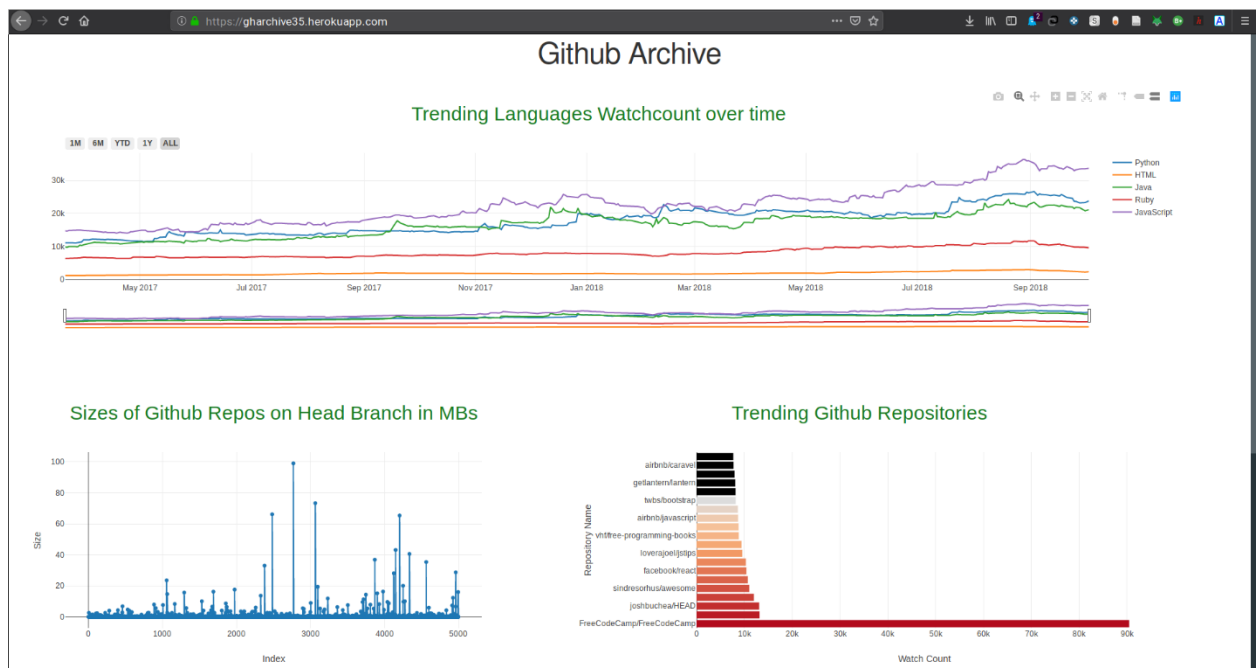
https://gharchive35.herokuapp.com

Github Archive

Trending Languages Watchcount over time

1M 6M YTD 1Y ALL

30k
20k
10k
0

May 2017 Jul 2017 Sep 2017 Nov 2017 Jan 2018 Mar 2018 May 2018 Jul 2018 Sep 2018

Python
HTML
Java
Ruby
JavaScript

Sizes of Github Repos on Head Branch in MBs

Size

100
80
60
40
20
0

0 1000 2000 3000 4000 5000

Index

Trending Github Repositories

Repository Name

airbnb/caravel
getlantern/lantern
twbs/bootstrap
airbnb/javascript
vhf/free-programming-books
loverajoel/jstips
facebook/react
sindresorhus/awesome
joshbuchea/HEAD
FreeCodeCamp/FreeCodeCamp

0 10k 20k 30k 40k 50k 60k 70k 80k 90k

Watch Count